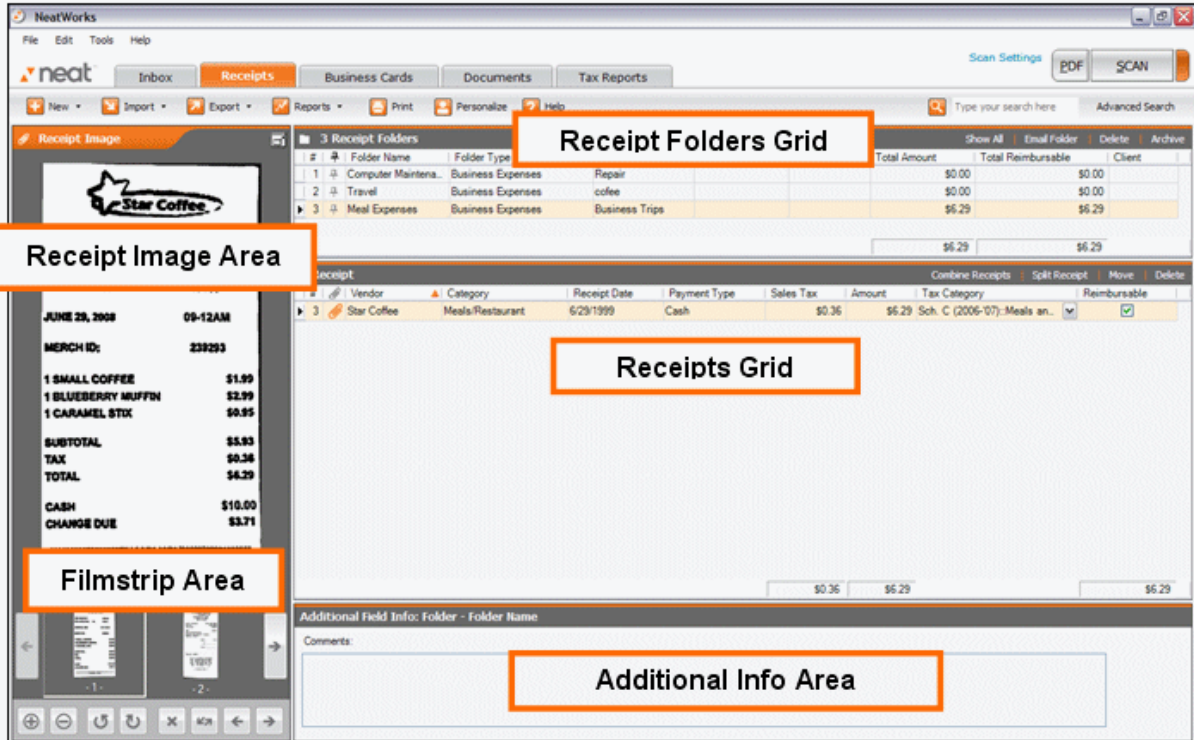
NeatWorks

File Edit Tools Help

neat

Inbox | Receipts | Business Cards | Documents | Tax Reports

Scan Settings

PDF | SCAN

New ▾ | Import ▾ | Export ▾ | Reports ▾ | Print | Personalize | Help

Type your search here

Advanced Search

Receipt Image

Star Coffee

Receipt Image Area

JUNE 29, 2008 09:12AM

MERCH ID: 239293

| | |
|---|---|
| 1 SMALL COFFEE | \$1.99 |
| 1 BLUEBERRY MUFFIN | \$2.99 |
| 1 CARAMEL STIX | \$0.95 |
| SUBTOTAL | \$5.93 |
| TAX | \$0.36 |
| TOTAL | \$6.29 |
| CASH | \$10.00 |
| CHANGE DUE | \$3.71 |

Filmstrip Area

-1- -2-

3 Receipt Folders

Receipt Folders Grid

Show All | Email Folder | Delete | Archive

| # | | Folder Name | Folder Type | | | | Total Amount | Total Reimbursable | Client |
|---|---|---|---|---|---|---|---|---|---|
| 1 | | Computer Maintena... | Business Expenses | Repair | | | \$0.00 | \$0.00 | |
| 2 | | Travel | Business Expenses | cofee | | | \$0.00 | \$0.00 | |
| 3 | | Meal Expenses | Business Expenses | Business Trips | | | \$6.29 | \$6.29 | |
| | | | | | | | \$6.29 | \$6.29 | |

Receipt

Combine Receipts | Split Receipt | Move | Delete

| # | | Vendor | Category | Receipt Date | Payment Type | Sales Tax | Amount | Tax Category | Reimbursable |
|---|---|---|---|---|---|---|---|---|---|
| 3 | | Star Coffee | Meals/Restaurant | 6/29/1999 | Cash | \$0.36 | \$6.29 | Sch. C (2006-'07)::Meals an... | ☑ |
| | | | | | | \$0.36 | \$6.29 | | \$6.29 |

Receipts Grid

Additional Field Info: Folder - Folder Name

Comments:

Additional Info Area